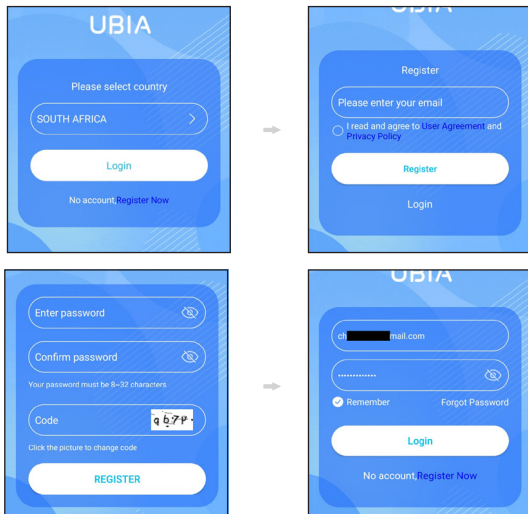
UBIA

Please select country

SOUTH AFRICA

Login

No account,Register Now

UBIA

Register

Please enter your email

I read and agree to User Agreement and Privacy Policy

Register

Login

Enter password

Confirm password

Your password must be 8~32 characters

Code

q67P

Click the picture to change code

REGISTER

UBIA

ch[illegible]mail.com

••••••••••••

Remember

Forgot Password

Login

No account,Register Now